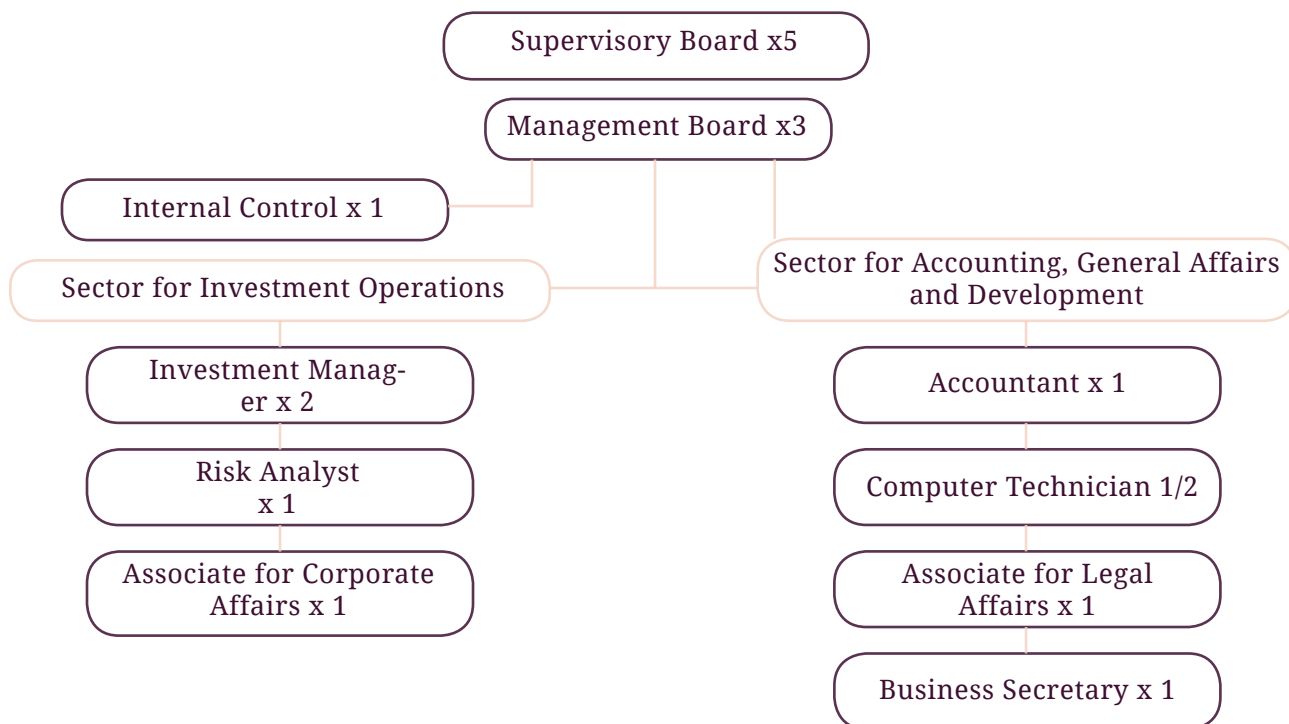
Supervisory Board x5

Management Board x3

Internal Control x 1

Sector for Investment Operations

Sector for Accounting, General Affairs and Development

Investment Manager x 2

Risk Analyst x 1

Associate for Corporate Affairs x 1

Accountant x 1

Computer Technician 1/2

Associate for Legal Affairs x 1

Business Secretary x 1